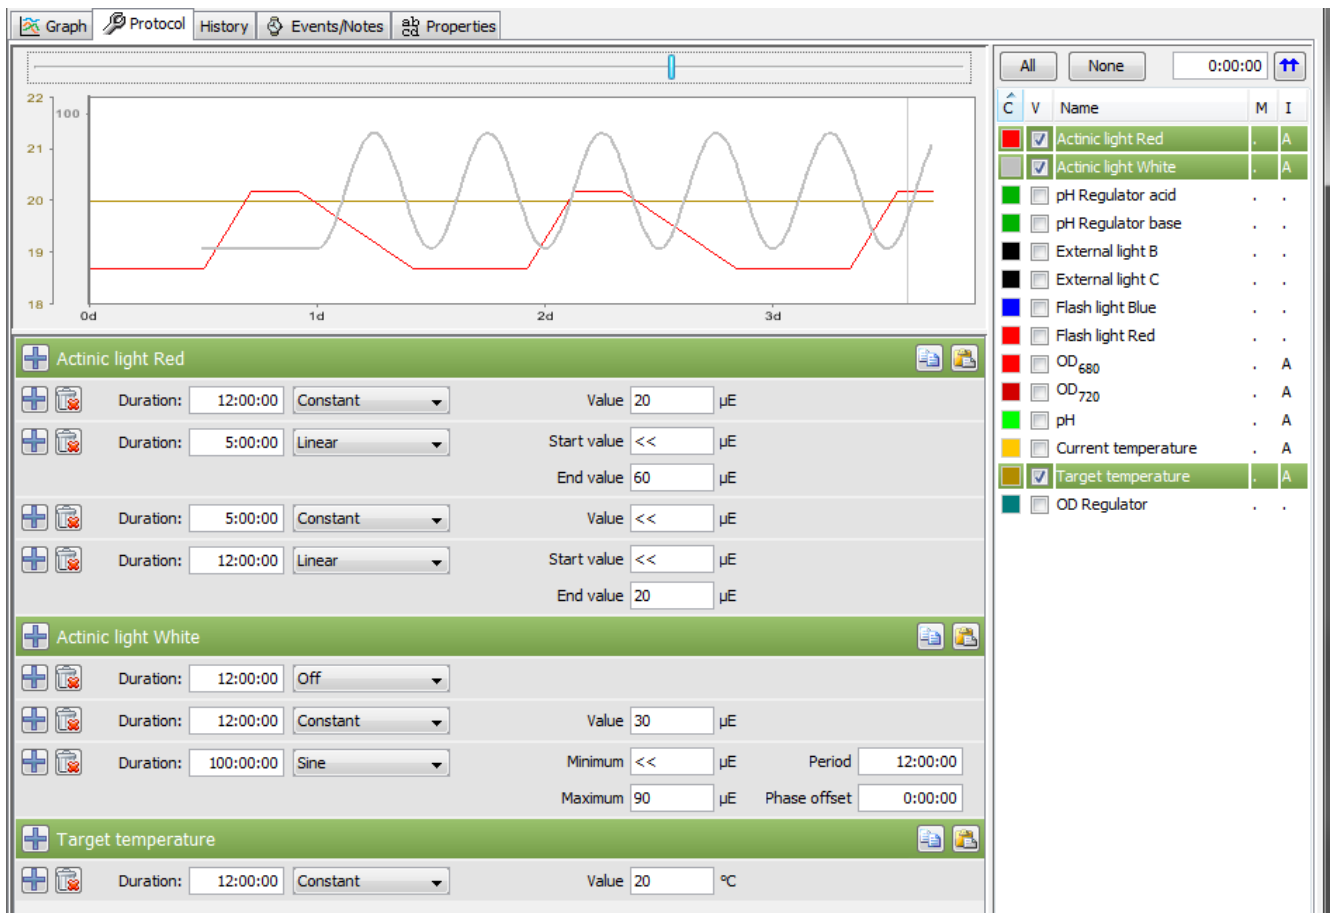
Graph Protocol History Events/Notes Properties

22
21
20
19
18
100
0d
1d
2d
3d

Actinic light Red

Duration: 12:00:00 Constant Value 20 µE

Duration: 5:00:00 Linear Start value << µE
End value 60 µE

Duration: 5:00:00 Constant Value << µE

Duration: 12:00:00 Linear Start value << µE
End value 20 µE

Actinic light White

Duration: 12:00:00 Off

Duration: 12:00:00 Constant Value 30 µE

Duration: 100:00:00 Sine Minimum << µE Period 12:00:00
Maximum 90 µE Phase offset 0:00:00

Target temperature

Duration: 12:00:00 Constant Value 20 °C

All None 0:00:00

| C | V | Name | M | I |
|---|---|---|---|---|
| | ☑ | Actinic light Red | . | A |
| | ☑ | Actinic light White | . | A |
| | ☐ | pH Regulator acid | . | . |
| | ☐ | pH Regulator base | . | . |
| | ☐ | External light B | . | . |
| | ☐ | External light C | . | . |
| | ☐ | Flash light Blue | . | . |
| | ☐ | Flash light Red | . | . |
| | ☐ | $OD_{680}$ | . | A |
| | ☐ | $OD_{720}$ | . | A |
| | ☐ | pH | . | A |
| | ☐ | Current temperature | . | A |
| | ☑ | Target temperature | . | A |
| | ☐ | OD Regulator | . | . |